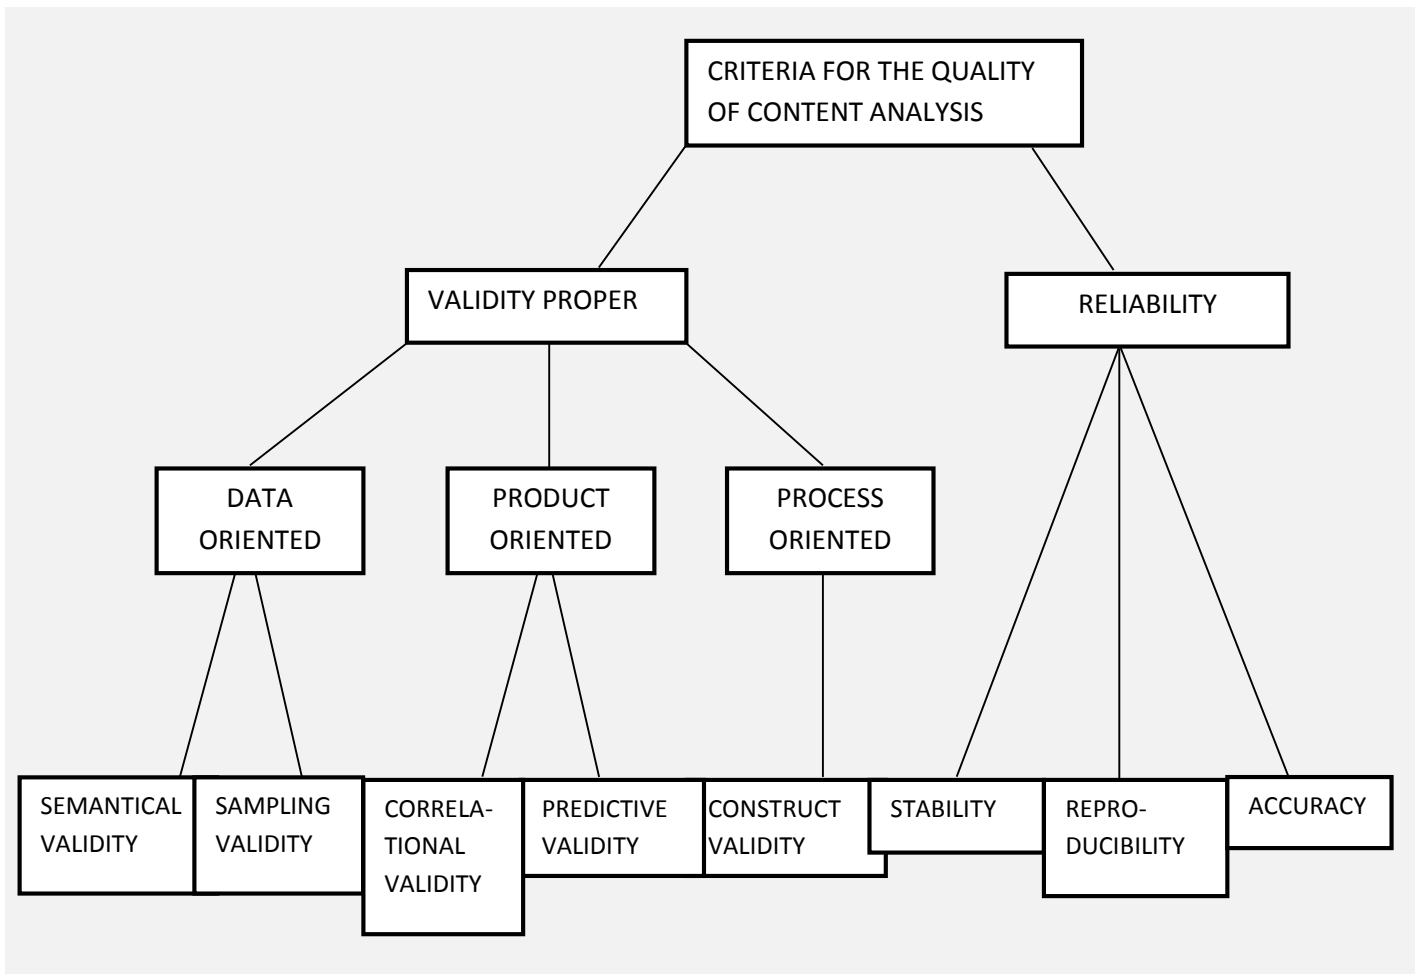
CRITERIA FOR THE QUALITY OF CONTENT ANALYSIS

VALIDITY PROPER

RELIABILITY

DATA ORIENTED

PRODUCT ORIENTED

PROCESS ORIENTED

SEMANTICAL VALIDITY

SAMPLING VALIDITY

CORRELATIONAL VALIDITY

PREDICTIVE VALIDITY

CONSTRUCT VALIDITY

STABILITY

REPRODUCIBILITY

ACCURACY